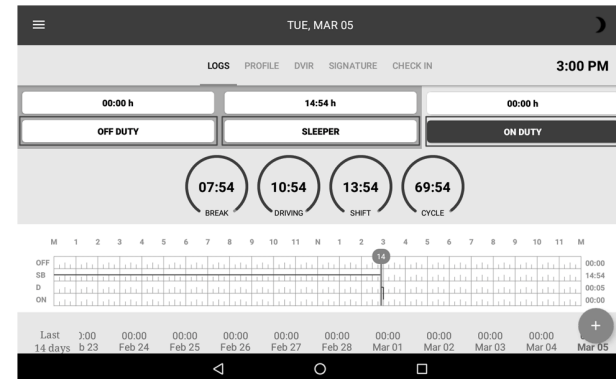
TUE, MAR 05

LOGS PROFILE DVIR SIGNATURE CHECK IN

3:00 PM

00:00 h

14:54 h

00:00 h

OFF DUTY

SLEEPER

ON DUTY

07:54 BREAK

10:54 DRIVING

13:54 SHIFT

69:54 CYCLE

M 1 2 3 4 5 6 7 8 9 10 11 N 1 2 3 4 5 6 7 8 9 10 11 M

14

OFF
SB
D
ON

00:00
14:54
00:05
00:00

| Last 14 days | ):00 b 23 | 00:00 Feb 24 | 00:00 Feb 25 | 00:00 Feb 26 | 00:00 Feb 27 | 00:00 Feb 28 | 00:00 Mar 01 | 00:00 Mar 02 | 00:00 Mar 03 | 00:00 Mar 04 | Mar 05 |
|---|---|---|---|---|---|---|---|---|---|---|---|

+